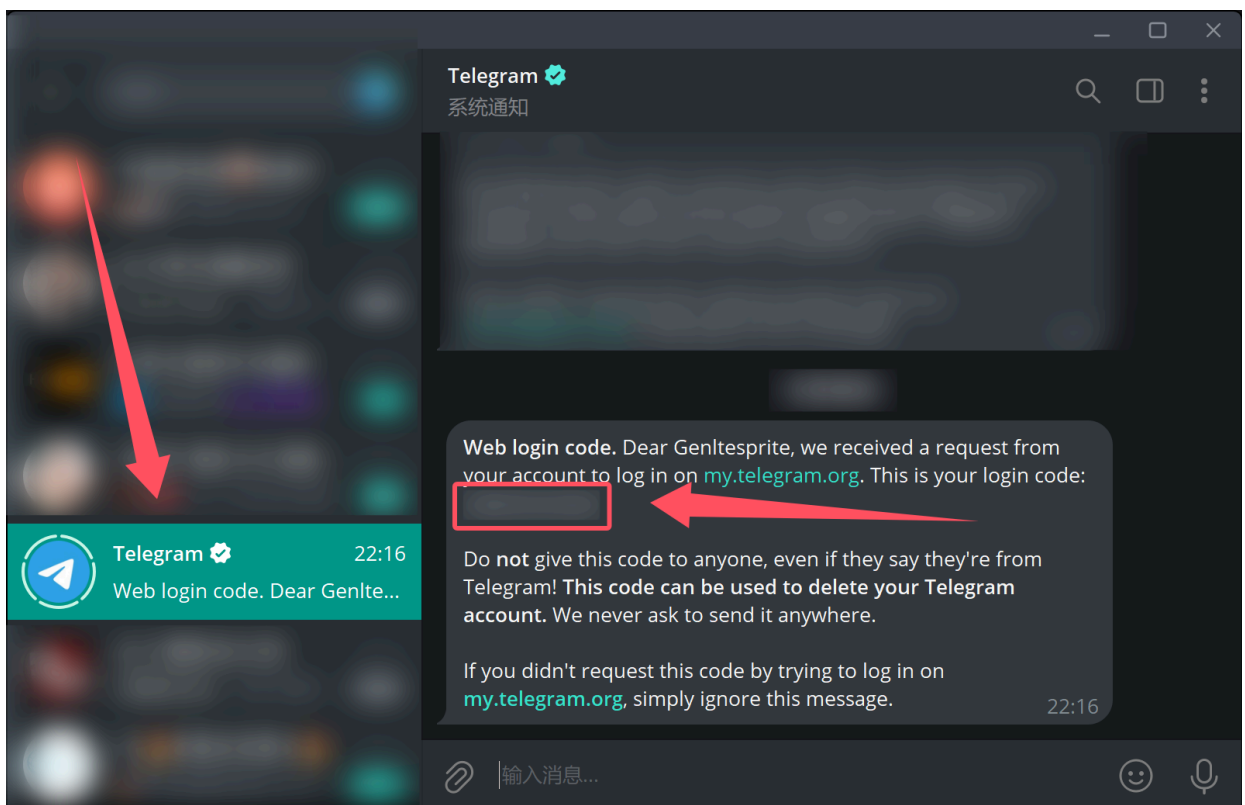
Telegram
系统通知

Telegram 22:16
Web login code. Dear Genlte...

**Web login code.** Dear Genltesprite, we received a request from your account to log in on my.telegram.org. This is your login code:
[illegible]

Do **not** give this code to anyone, even if they say they're from Telegram! **This code can be used to delete your Telegram account.** We never ask to send it anywhere.

If you didn't request this code by trying to log in on my.telegram.org, simply ignore this message.
22:16

输入消息...